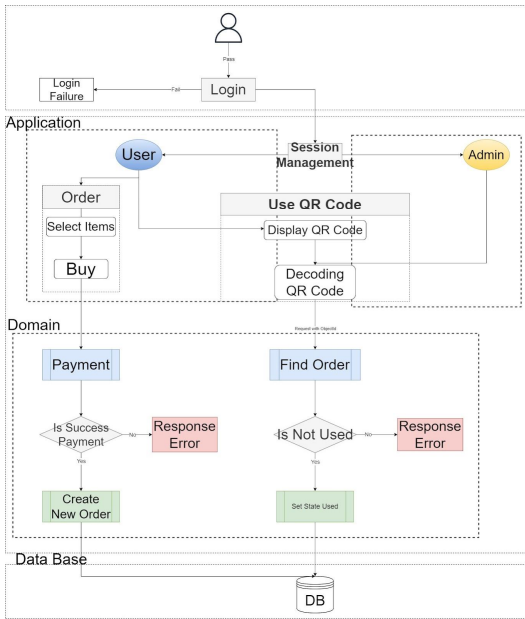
Pass

Login Failure

Fail

Login

Application

User

Session Management

Admin

Order

Select Items

Buy

Use QR Code

Display QR Code

Decoding QR Code

Domain

Request with ObjectId

Payment

Find Order

Is Success Payment

No

Response Error

Is Not Used

No

Response Error

Yes

Yes

Create New Order

Set State Used

Data Base

DB